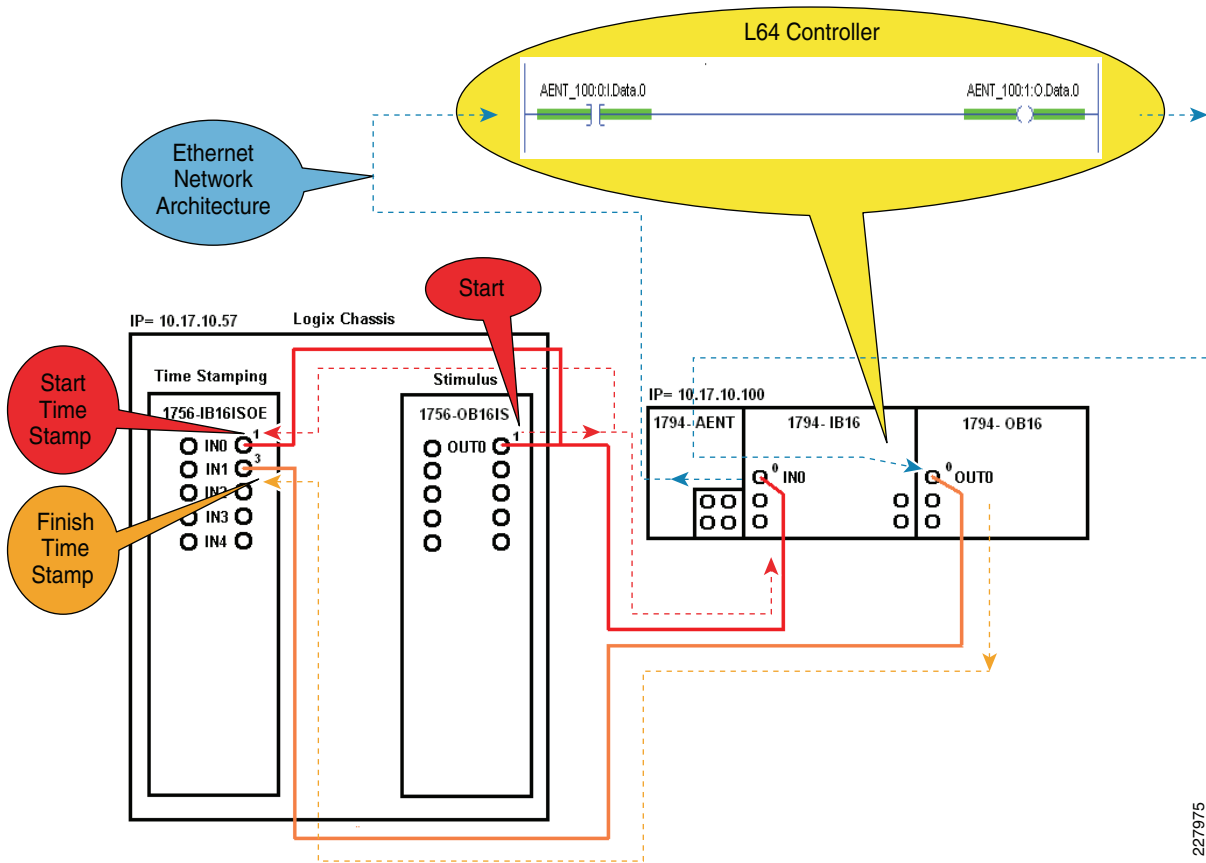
L64 Controller

AENT_100:0:I.Data.0

AENT_100:1:O.Data.0

Ethernet Network Architecture

Start

IP= 10.17.10.57

Logix Chassis

Time Stamping

Stimulus

Start Time Stamp

1756-IB16ISOE

1756-OB16IS

IN0 1

IN1 3

IN2

IN3

IN4

OUT0 1

Finish Time Stamp

IP= 10.17.10.100

1794- AENT

1794- IB16

1794- OB16

0 IN0

0 OUT0

227975